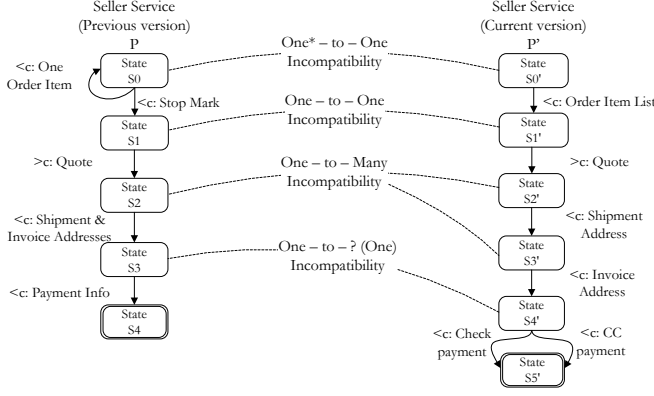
Seller Service
(Previous version)

P

<c: One Order Item

State S0

<c: Stop Mark

State S1

>c: Quote

State S2

<c: Shipment & Invoice Addresses

State S3

<c: Payment Info

State S4

One* – to – One Incompatibility

One – to – One Incompatibility

One – to – Many Incompatibility

One – to – ? (One) Incompatibility

Seller Service
(Current version)

P'

State S0'

<c: Order Item List

State S1'

>c: Quote

State S2'

<c: Shipment Address

State S3'

<c: Invoice Address

State S4'

<c: Check payment

<c: CC payment

State S5'